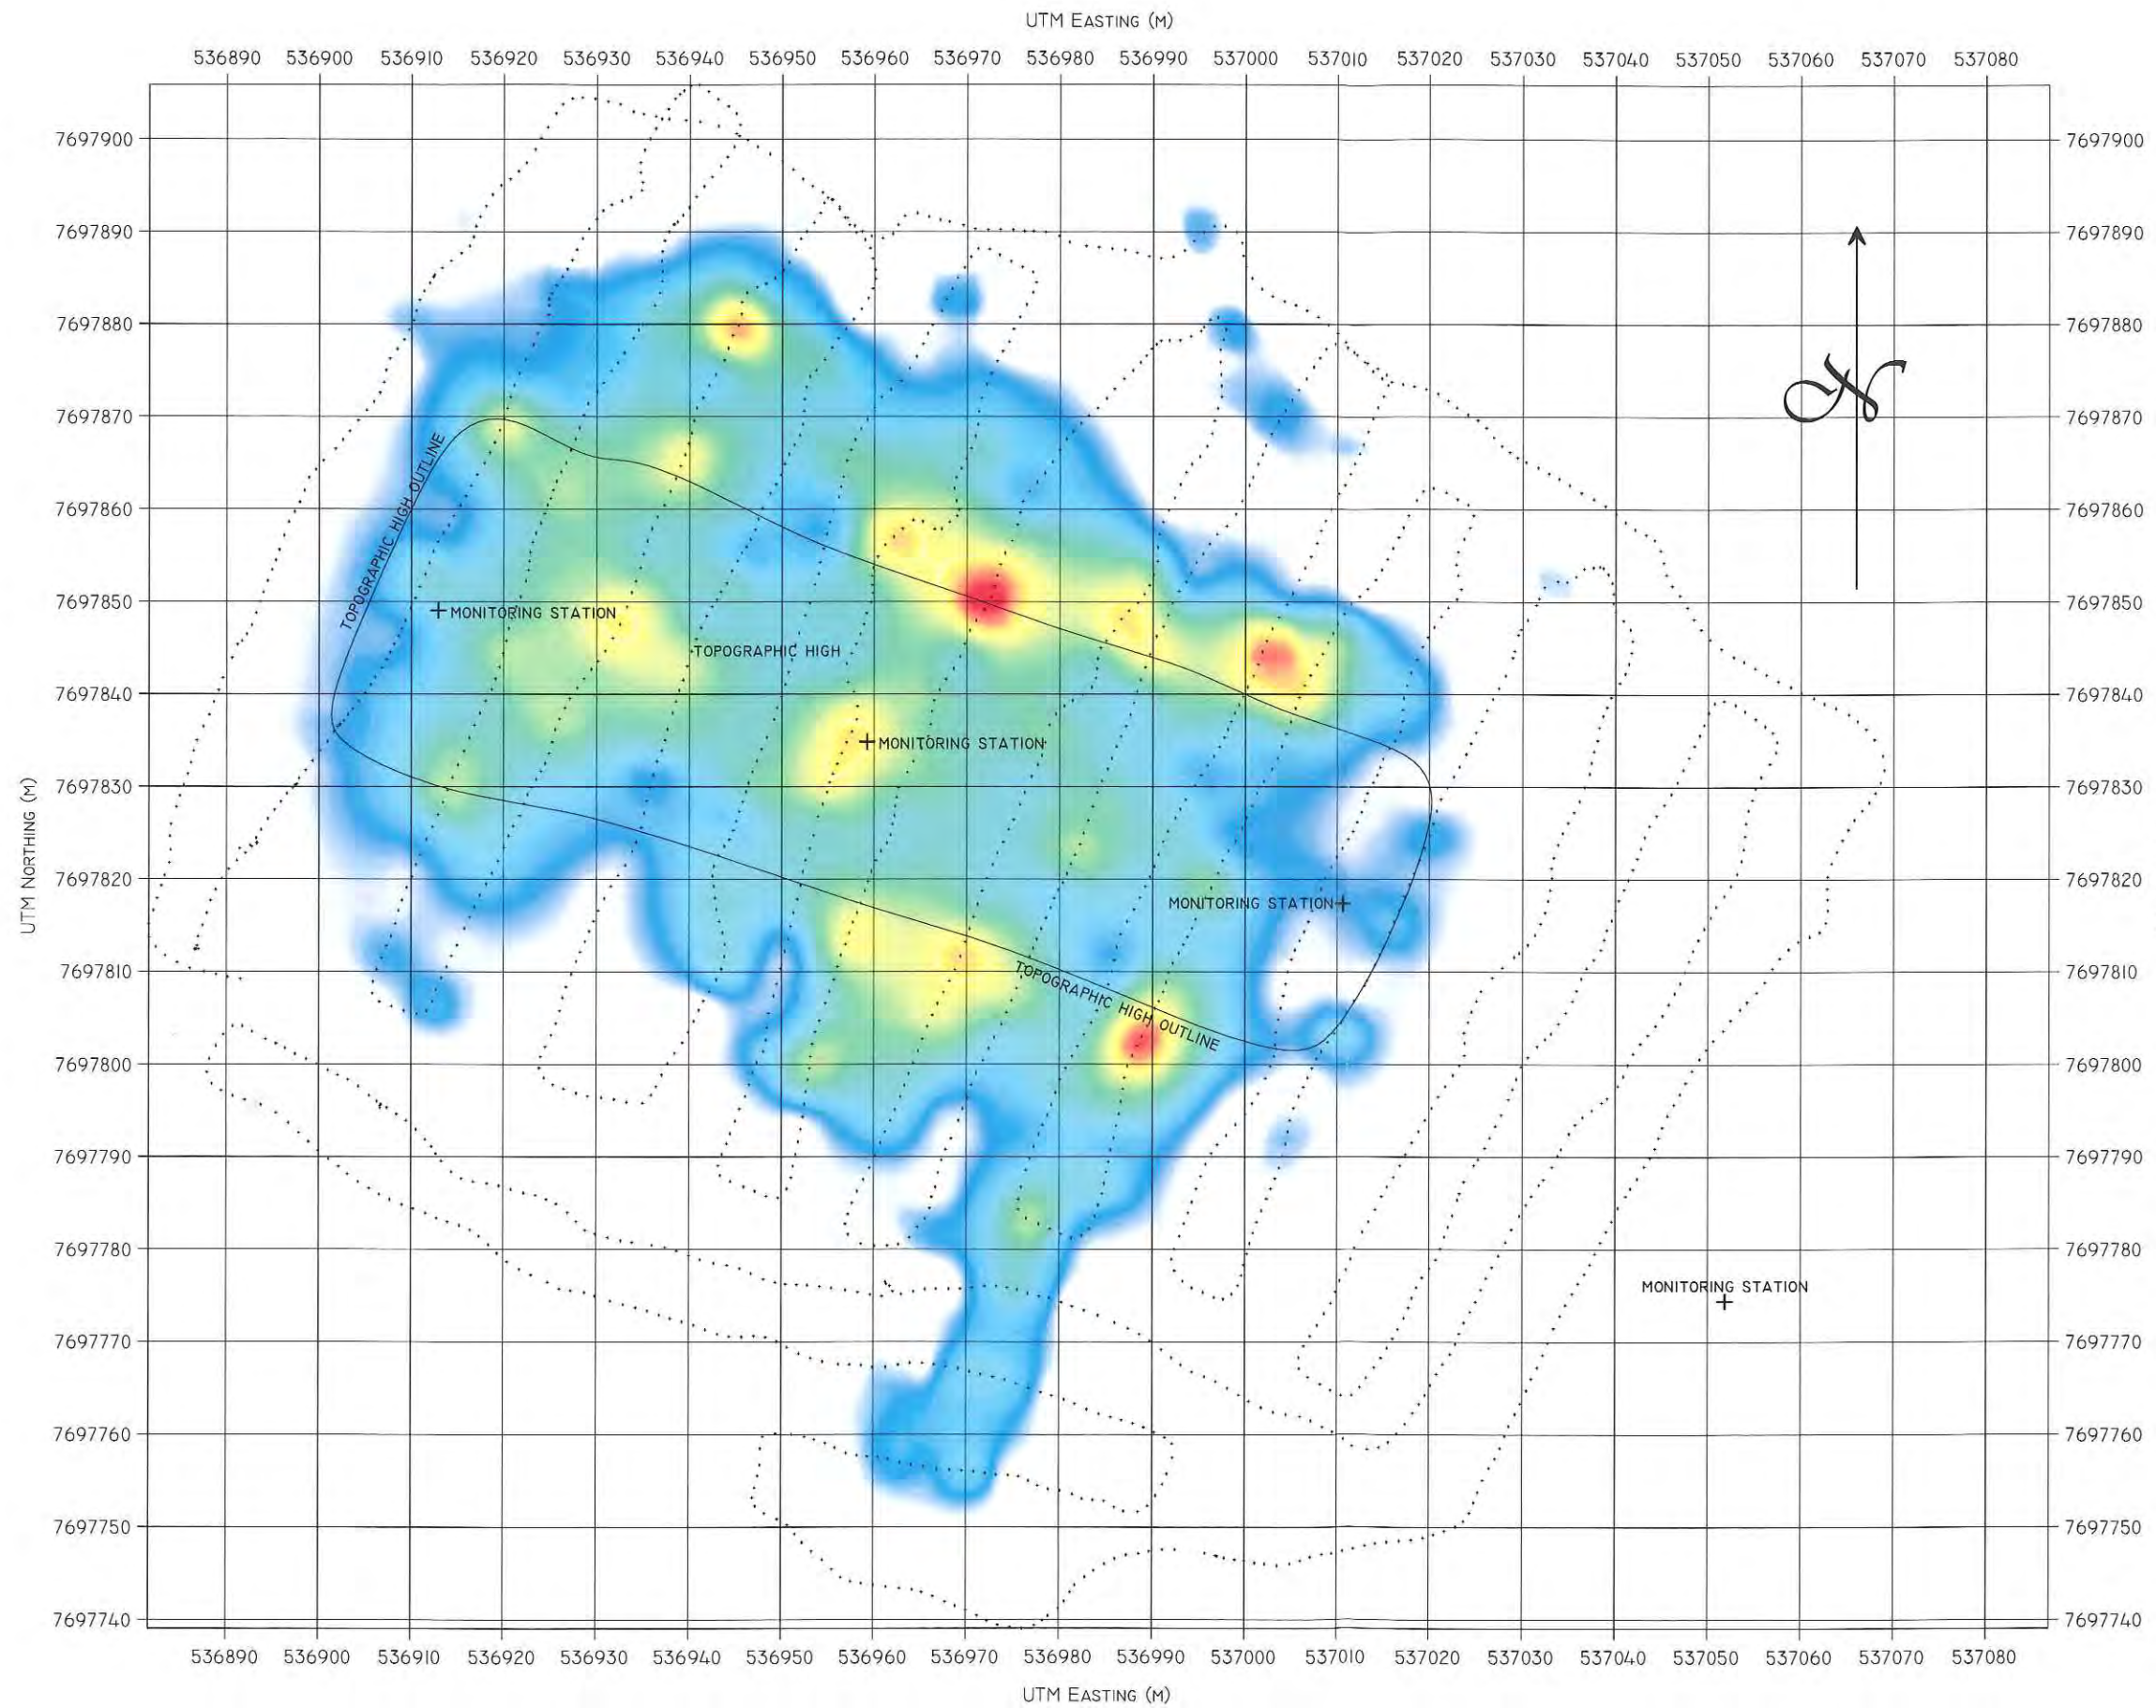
UTM Easting (m)

536890 536900 536910 536920 536930 536940 536950 536960 536970 536980 536990 537000 537010 537020 537030 537040 537050 537060 537070 537080

7697900
7697890
7697880
7697870
7697860
7697850
7697840
7697830
7697820
7697810
7697800
7697790
7697780
7697770
7697760
7697750
7697740

UTM Northing (m)

N

Topographic High Outline

Monitoring Station

Topographic High

Monitoring Station

Monitoring Station

Topographic High Outline

Monitoring Station

7697900
7697890
7697880
7697870
7697860
7697850
7697840
7697830
7697820
7697810
7697800
7697790
7697780
7697770
7697760
7697750
7697740

536890 536900 536910 536920 536930 536940 536950 536960 536970 536980 536990 537000 537010 537020 537030 537040 537050 537060 537070 537080

UTM Easting (m)